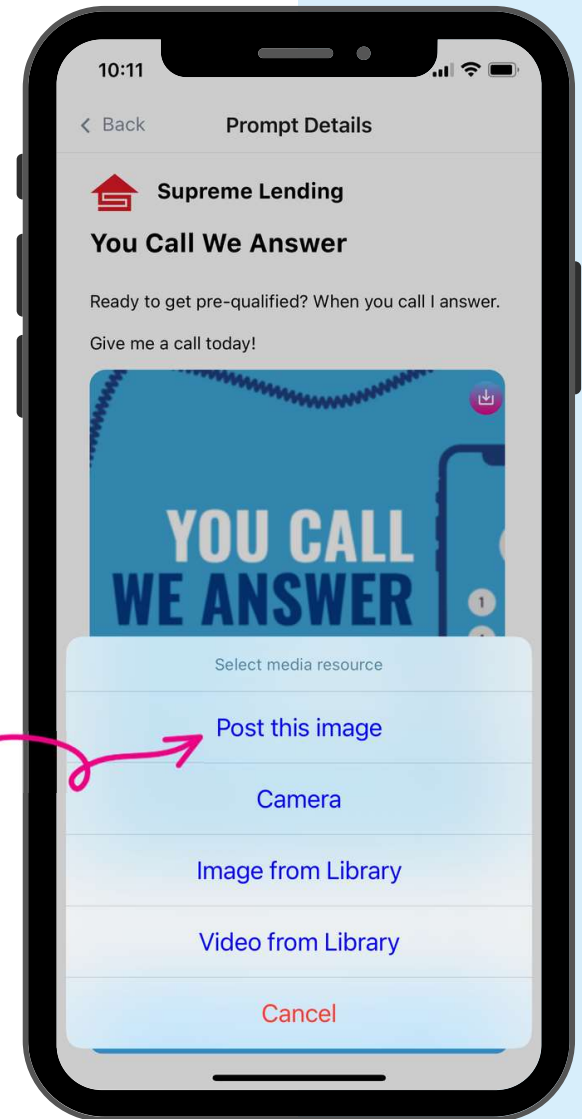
10:11

< Back

Prompt Details

Supreme Lending

You Call We Answer

Ready to get pre-qualified? When you call I answer.

Give me a call today!

YOU CALL
WE ANSWER

1

Select media resource

Post this image

Camera

Image from Library

Video from Library

Cancel